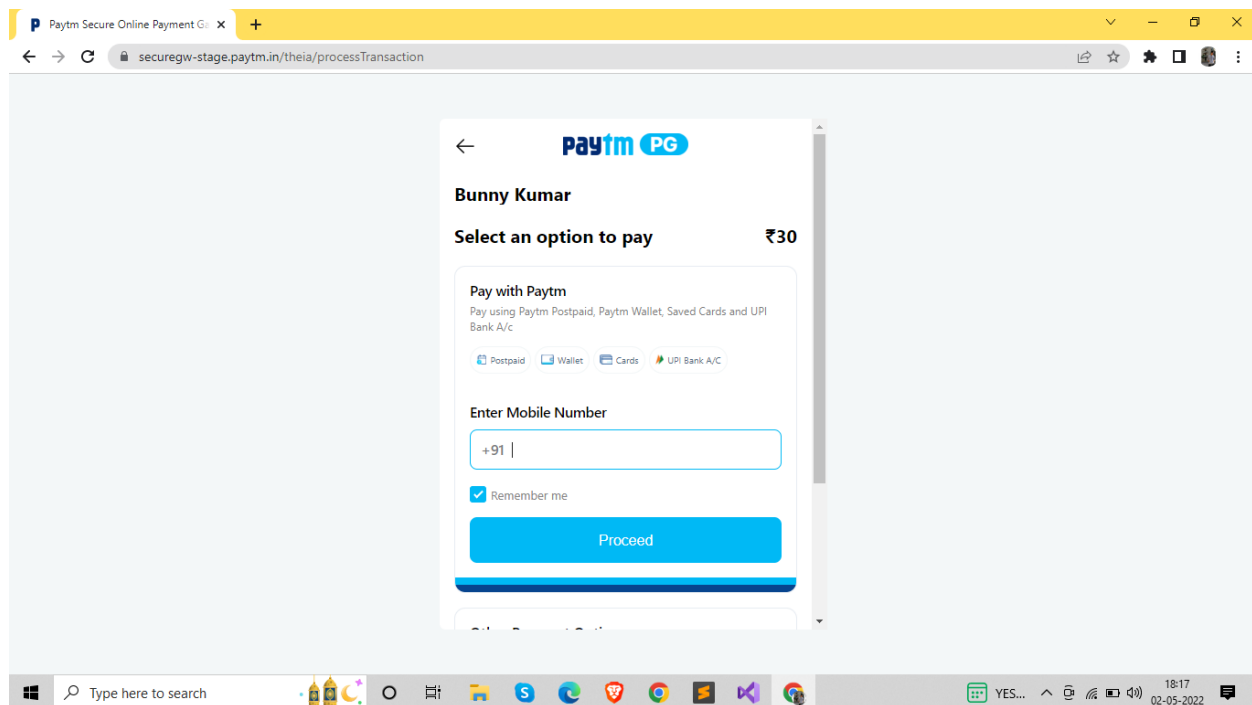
Paytm Secure Online Payment Ga

securegw-stage.paytm.in/theia/processTransaction

Paytm PG

Bunny Kumar

Select an option to pay ₹30

Pay with Paytm

Pay using Paytm Postpaid, Paytm Wallet, Saved Cards and UPI Bank A/c

Postpaid Wallet Cards UPI Bank A/C

Enter Mobile Number

+91

Remember me

Proceed

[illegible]

Type here to search

YES...

18:17
02-05-2022